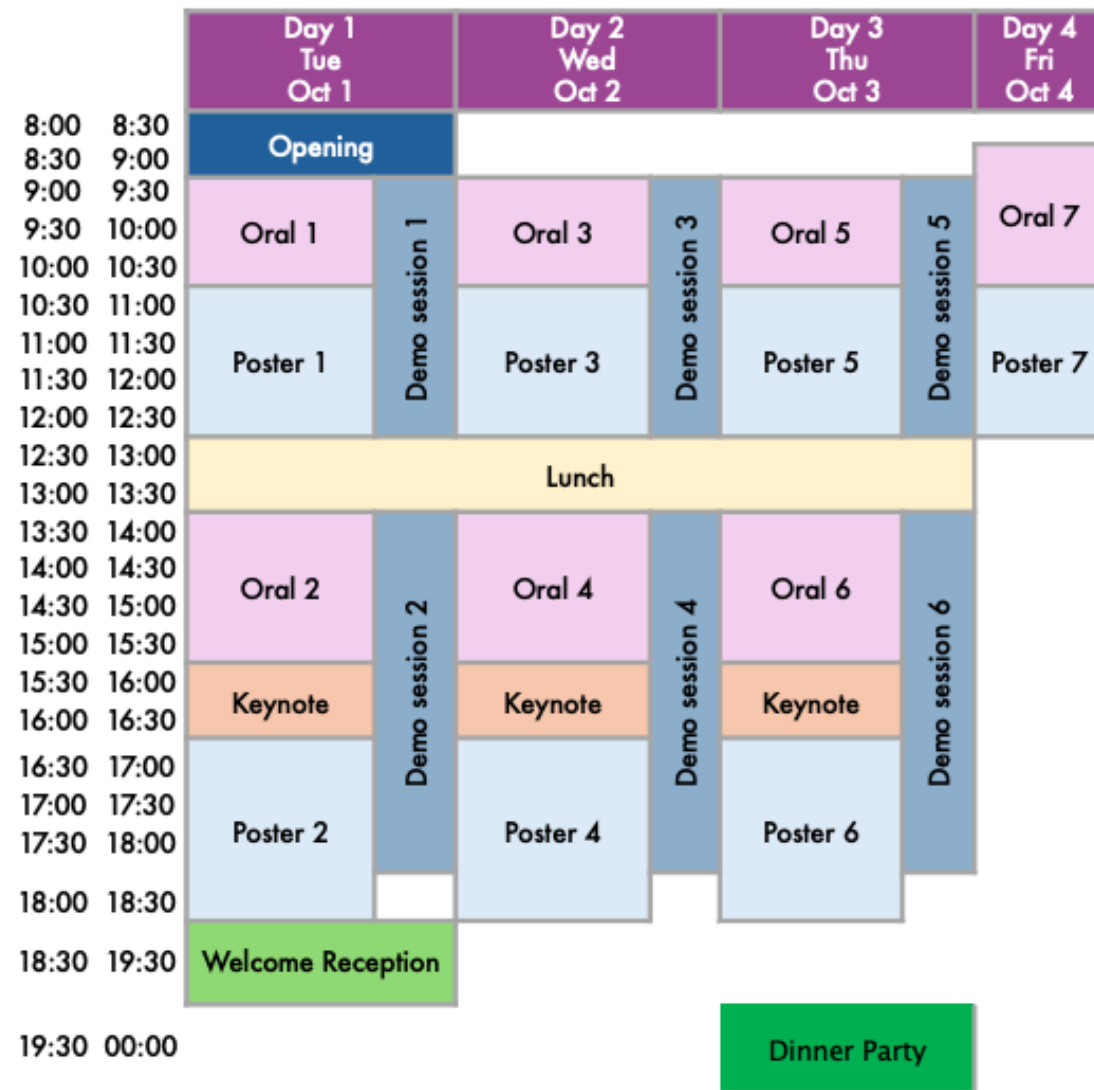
| | Day 1 Tue Oct 1 | | Day 2 Wed Oct 2 | | Day 3 Thu Oct 3 | | Day 4 Fri Oct 4 |
|---|---|---|---|---|---|---|---|
| 8:00 8:30 | Opening | | | | | | |
| 8:30 9:00 | | | | | | | |
| 9:00 9:30 | Oral 1 | Demo session 1 | Oral 3 | Demo session 3 | Oral 5 | Demo session 5 | Oral 7 |
| 9:30 10:00 | | | | | | | |
| 10:00 10:30 | | | | | | | |
| 10:30 11:00 | Poster 1 | | Poster 3 | | Poster 5 | | Poster 7 |
| 11:00 11:30 | | | | | | | |
| 11:30 12:00 | | | | | | | |
| 12:00 12:30 | | | | | | | |
| 12:30 13:00 | Lunch | | | | | | |
| 13:00 13:30 | | | | | | | |
| 13:30 14:00 | Oral 2 | Demo session 2 | Oral 4 | Demo session 4 | Oral 6 | Demo session 6 | |
| 14:00 14:30 | | | | | | | |
| 14:30 15:00 | | | | | | | |
| 15:00 15:30 | | | | | | | |
| 15:30 16:00 | Keynote | | Keynote | | Keynote | | |
| 16:00 16:30 | | | | | | | |
| 16:30 17:00 | Poster 2 | | Poster 4 | | Poster 6 | | |
| 17:00 17:30 | | | | | | | |
| 17:30 18:00 | | | | | | | |
| 18:00 18:30 | | | | | | | |
| 18:30 19:30 | Welcome Reception | | | | | | |
| 19:30 00:00 | | | | | Dinner Party | | |